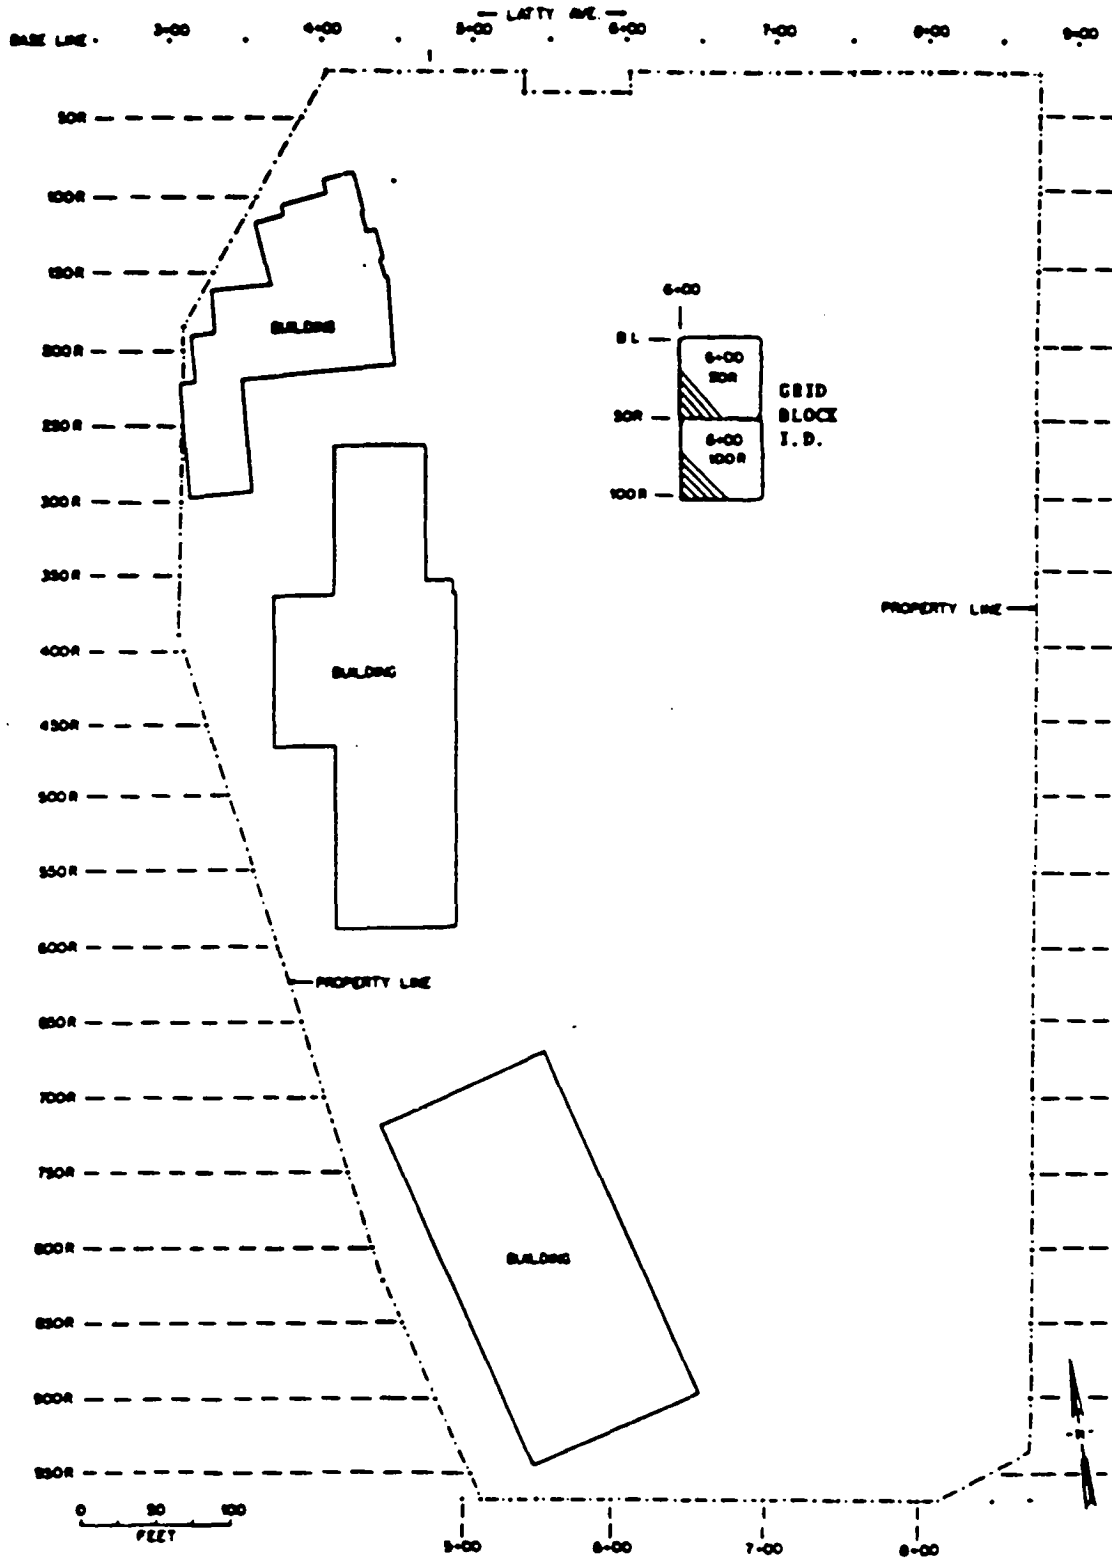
— LATTY AVE. —

BASE LINE · 3+00 · 4+00 · 5+00 · 6+00 · 7+00 · 8+00 · 9+00

50R
100R
150R
200R
250R
300R
350R
400R
450R
500R
550R
600R
650R
700R
750R
800R
850R
900R
950R

BUILDING

6+00
BL
6+00 50R
50R
6+00 100R
100R
GRID BLOCK I.D.

PROPERTY LINE

BUILDING

PROPERTY LINE

BUILDING

0 50 100
FEET

5+00 6+00 7+00 8+00

N